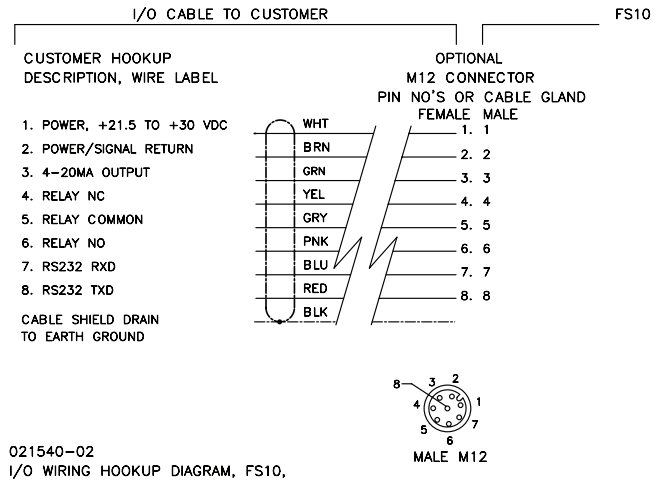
I/O CABLE TO CUSTOMER

FS10

CUSTOMER HOOKUP
DESCRIPTION, WIRE LABEL

OPTIONAL
M12 CONNECTOR
PIN NO'S OR CABLE GLAND
FEMALE MALE

1. POWER, +21.5 TO +30 VDC
2. POWER/SIGNAL RETURN
3. 4-20MA OUTPUT
4. RELAY NC
5. RELAY COMMON
6. RELAY NO
7. RS232 RXD
8. RS232 TXD

CABLE SHIELD DRAIN
TO EARTH GROUND

WHT
BRN
GRN
YEL
GRY
PNK
BLU
RED
BLK

1. 1
2. 2
3. 3
4. 4
5. 5
6. 6
7. 7
8. 8

8 3 2 4 1 5 7 6
MALE M12

021540-02
I/O WIRING HOOKUP DIAGRAM, FS10,